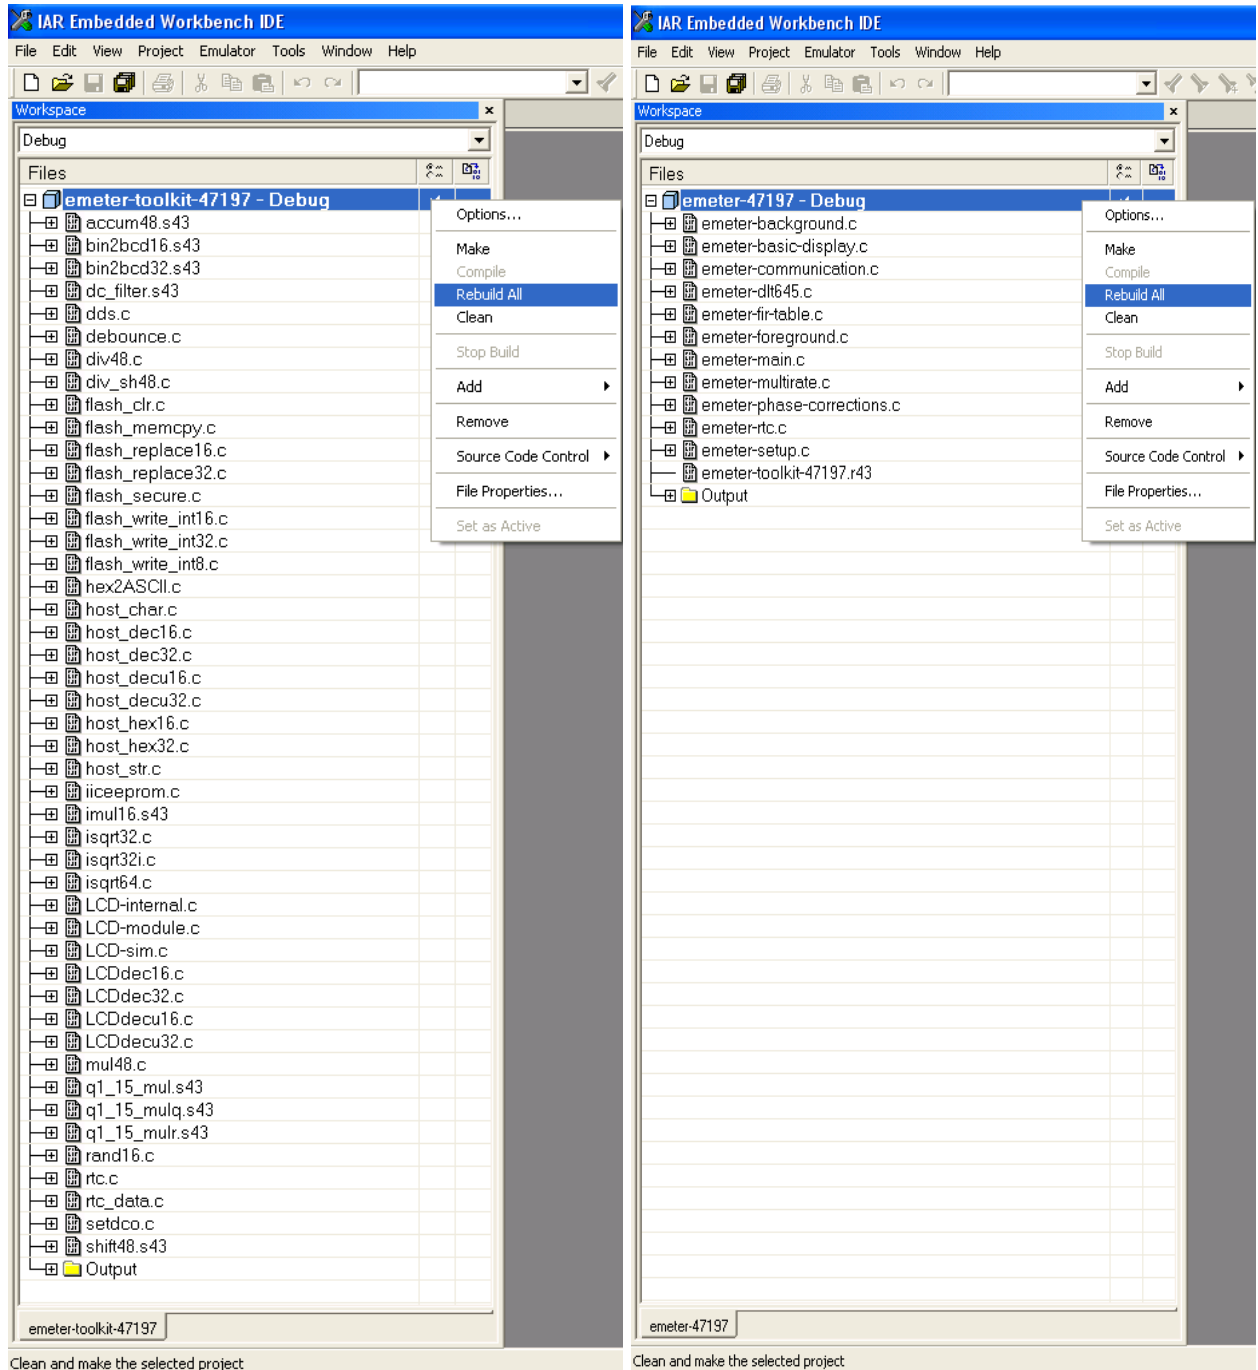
IAR Embedded Workbench IDE

File Edit View Project Emulator Tools Window Help

Workspace

Debug

Files

emeter-toolkit-47197 - Debug
accum48.s43
bin2bcd16.s43
bin2bcd32.s43
dc_filter.s43
dds.c
debounce.c
div48.c
div_sh48.c
flash_clr.c
flash_memcpy.c
flash_replace16.c
flash_replace32.c
flash_secure.c
flash_write_int16.c
flash_write_int32.c
flash_write_int8.c
hex2ASCII.c
host_char.c
host_dec16.c
host_dec32.c
host_decu16.c
host_decu32.c
host_hex16.c
host_hex32.c
host_str.c
iiceeprom.c
imul16.s43
isqrt32.c
isqrt32i.c
isqrt64.c
LCD-internal.c
LCD-module.c
LCD-sim.c
LCDdec16.c
LCDdec32.c
LCDdecu16.c
LCDdecu32.c
mul48.c
q1_15_mul.s43
q1_15_mulq.s43
q1_15_mulr.s43
rand16.c
rtc.c
rtc_data.c
setdco.c
shift48.s43
Output

Options...
Make
Compile
Rebuild All
Clean
Stop Build
Add
Remove
Source Code Control
File Properties...
Set as Active

emeter-toolkit-47197

Clean and make the selected project

IAR Embedded Workbench IDE

File Edit View Project Emulator Tools Window Help

Workspace

Debug

Files

emeter-47197 - Debug
emeter-background.c
emeter-basic-display.c
emeter-communication.c
emeter-dlt645.c
emeter-fir-table.c
emeter-foreground.c
emeter-main.c
emeter-multirate.c
emeter-phase-corrections.c
emeter-rtc.c
emeter-setup.c
emeter-toolkit-47197.r43
Output

Options...
Make
Compile
Rebuild All
Clean
Stop Build
Add
Remove
Source Code Control
File Properties...
Set as Active

emeter-47197

Clean and make the selected project